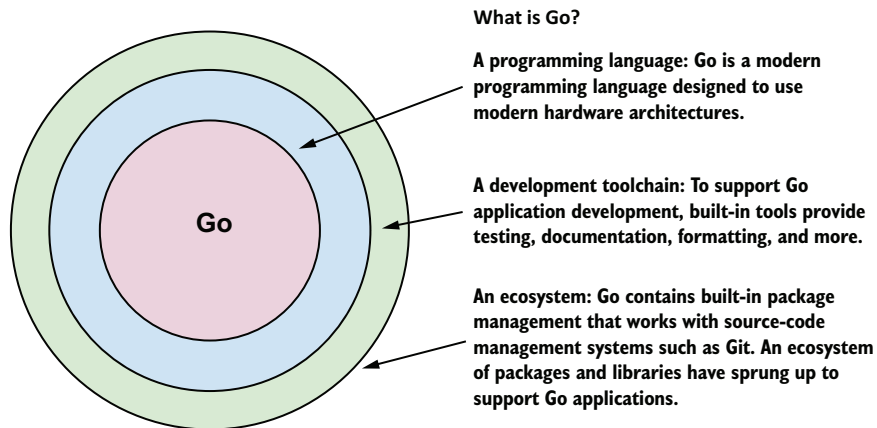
What is Go?

A programming language: Go is a modern programming language designed to use modern hardware architectures.

Go

A development toolchain: To support Go application development, built-in tools provide testing, documentation, formatting, and more.

An ecosystem: Go contains built-in package management that works with source-code management systems such as Git. An ecosystem of packages and libraries have sprung up to support Go applications.